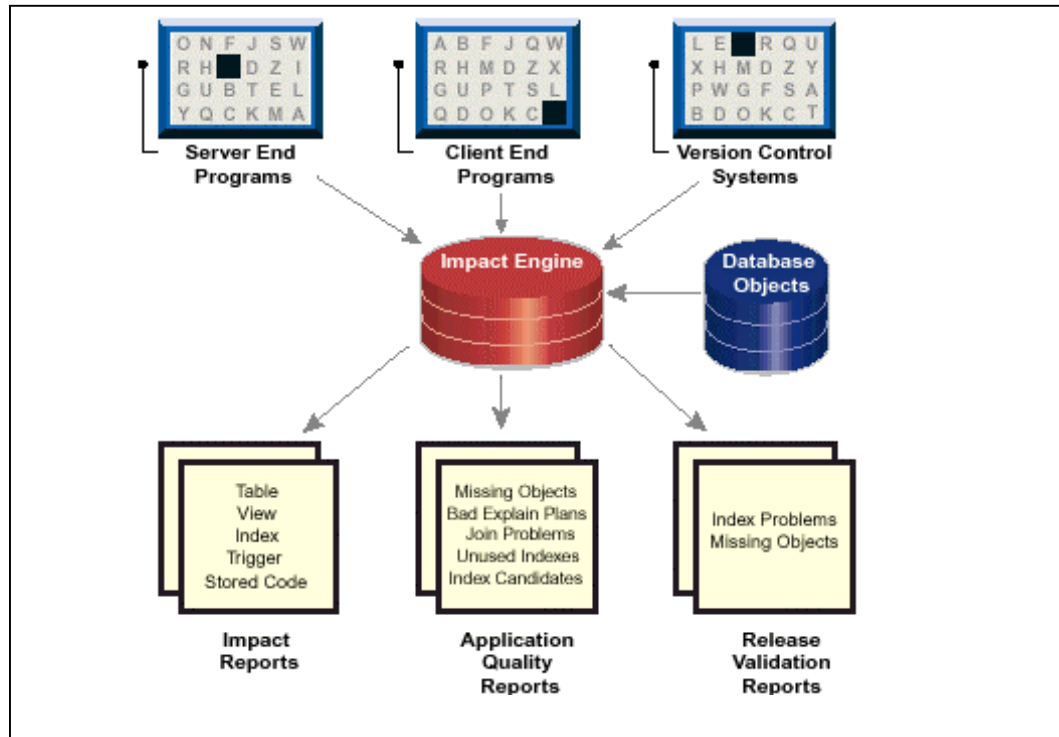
O N F J S W
R H D Z I
G U B T E L
Y Q C K M A

Server End Programs

A B F J Q W
R H M D Z X
G U P T S L
Q D O K C

Client End Programs

L E R Q U
X H M D Z Y
P W G F S A
B D O K C T

Version Control Systems

Impact Engine

Database Objects

Table
View
Index
Trigger
Stored Code

Impact Reports

Missing Objects
Bad Explain Plans
Join Problems
Unused Indexes
Index Candidates

Application Quality Reports

Index Problems
Missing Objects

Release Validation Reports